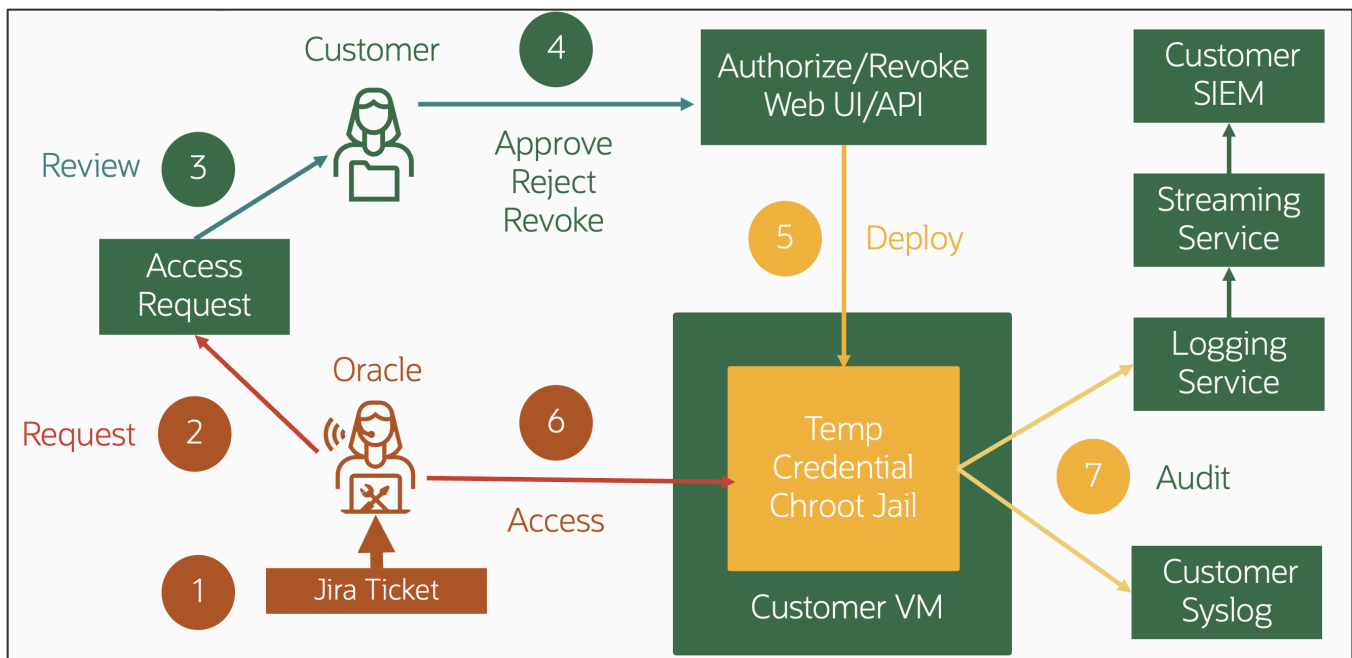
Customer

4

Authorize/Revoke Web UI/API

Customer SIEM

Review

3

Approve Reject Revoke

Streaming Service

5

Deploy

Access Request

Oracle

Logging Service

Request

2

6

Temp Credential Chroot Jail

7

Audit

Access

1

Jira Ticket

Customer VM

Customer Syslog